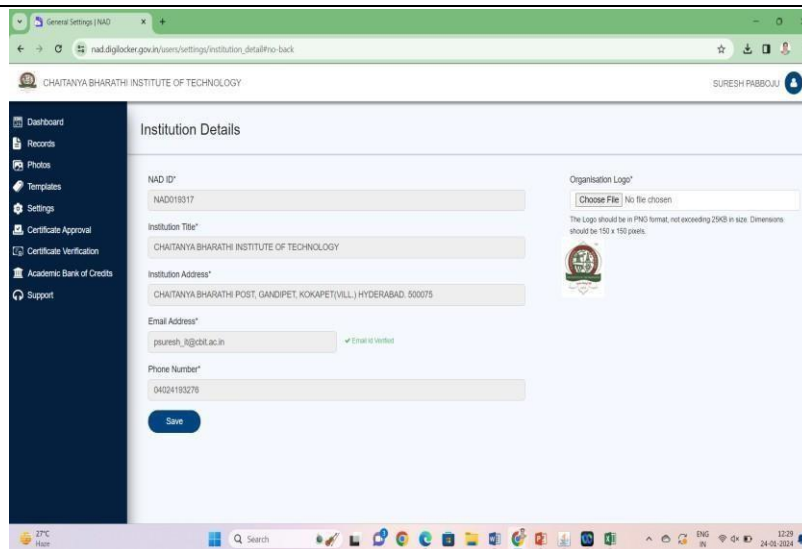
General Settings | NAD

nad.digilocker.gov.in/users/settings/institution_detail#no-back

CHAITANYA BHARATHI INSTITUTE OF TECHNOLOGY

SURESH PABBOJU

Dashboard
Records
Photos
Templates
Settings
Certificate Approval
Certificate Verification
Academic Bank of Credits
Support

Institution Details

NAD ID*
NAD019317

Institution Title*
CHAITANYA BHARATHI INSTITUTE OF TECHNOLOGY

Institution Address*
CHAITANYA BHARATHI POST, GANDIPET, KOKAPET(VILL.) HYDERABAD. 500075

Email Address*
psuresh_it@cbit.ac.in
Email id Verified

Phone Number*
04024193276

Save

Organisation Logo*
Choose File No file chosen
The Logo should be in PNG format, not exceeding 25KB in size. Dimensions should be 150 x 150 pixels.

27°C Haze

Search

ENG IN 12:29 24-01-2024